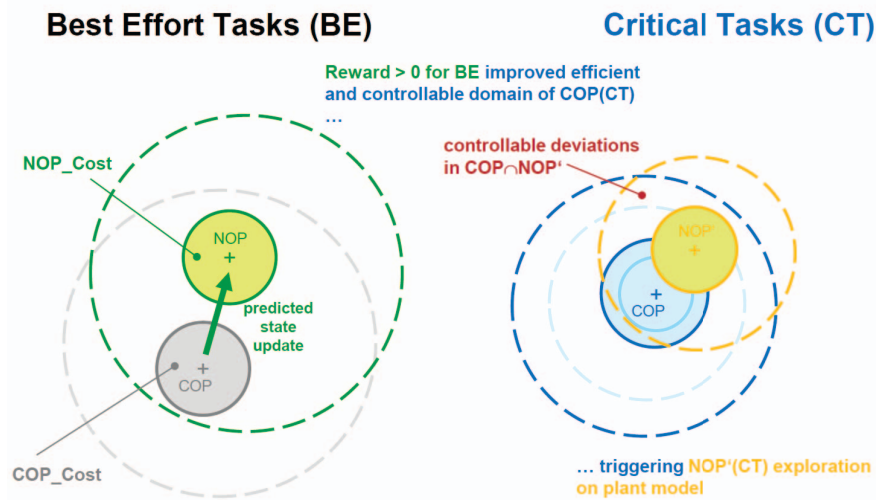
Best Effort Tasks (BE)

Critical Tasks (CT)

Reward > 0 for BE improved efficient and controllable domain of COP(CT) ...

NOP_Cost

NOP +

predicted state update

+ COP

COP_Cost

controllable deviations in COP$\cap$NOP‘

NOP‘ +

+ COP

... triggering NOP‘(CT) exploration on plant model